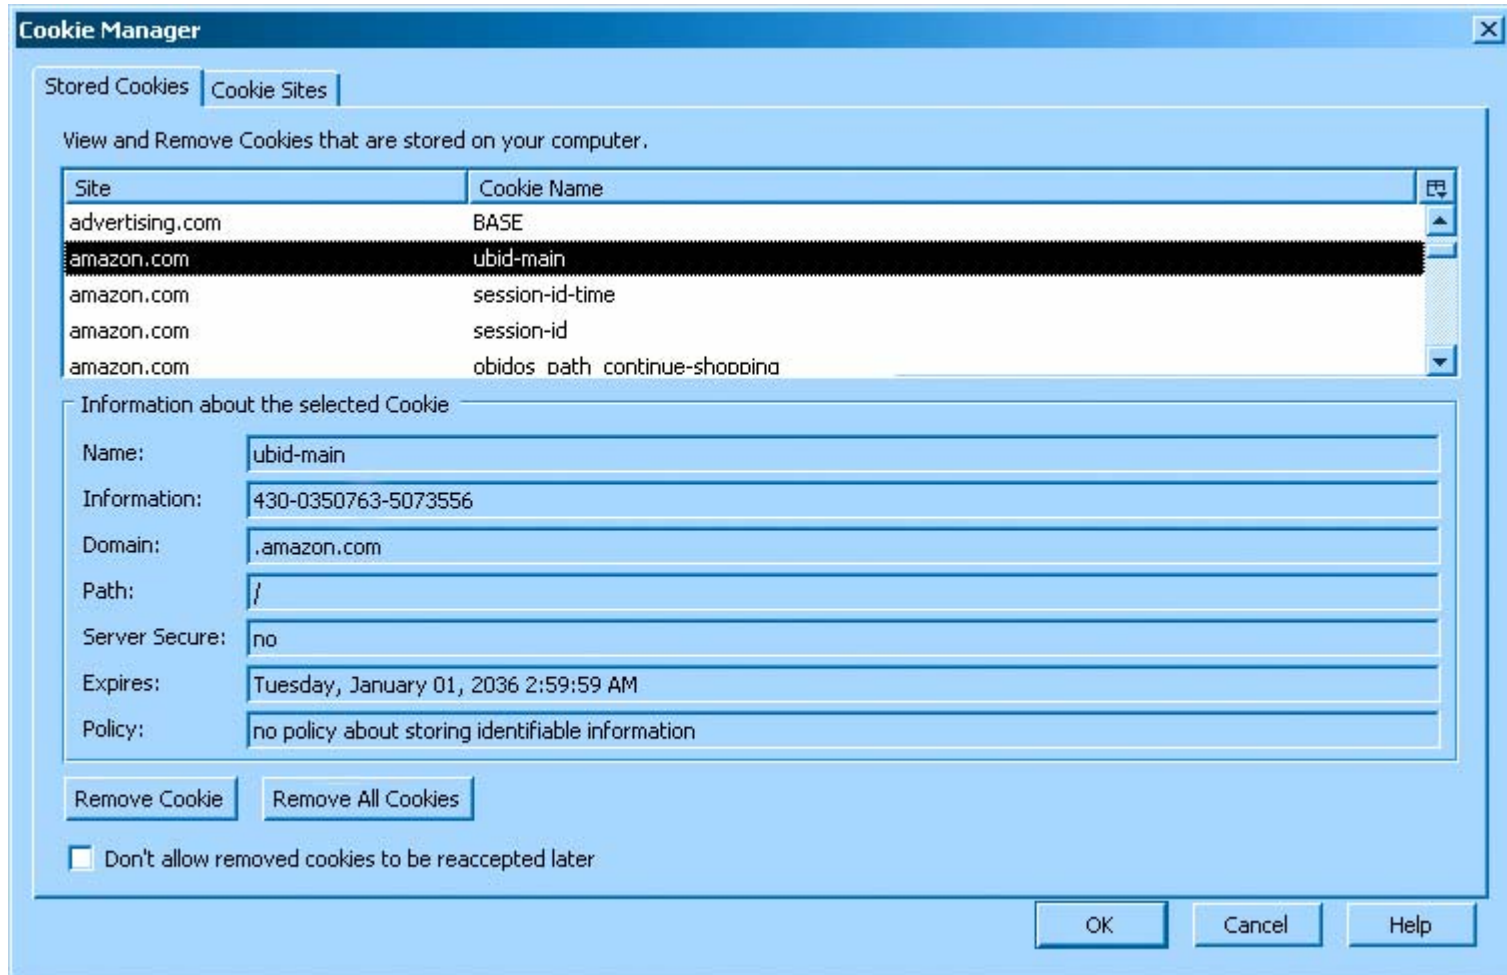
Cookie Manager

Stored Cookies | Cookie Sites

View and Remove Cookies that are stored on your computer.

| Site | Cookie Name |
|---|---|
| advertising.com | BASE |
| amazon.com | ubid-main |
| amazon.com | session-id-time |
| amazon.com | session-id |
| amazon.com | obidos_path_continue-shopping |

Information about the selected Cookie

Name: ubid-main

Information: 430-0350763-5073556

Domain: .amazon.com

Path: /

Server Secure: no

Expires: Tuesday, January 01, 2036 2:59:59 AM

Policy: no policy about storing identifiable information

Remove Cookie

Remove All Cookies

Don't allow removed cookies to be reaccepted later

OK

Cancel

Help